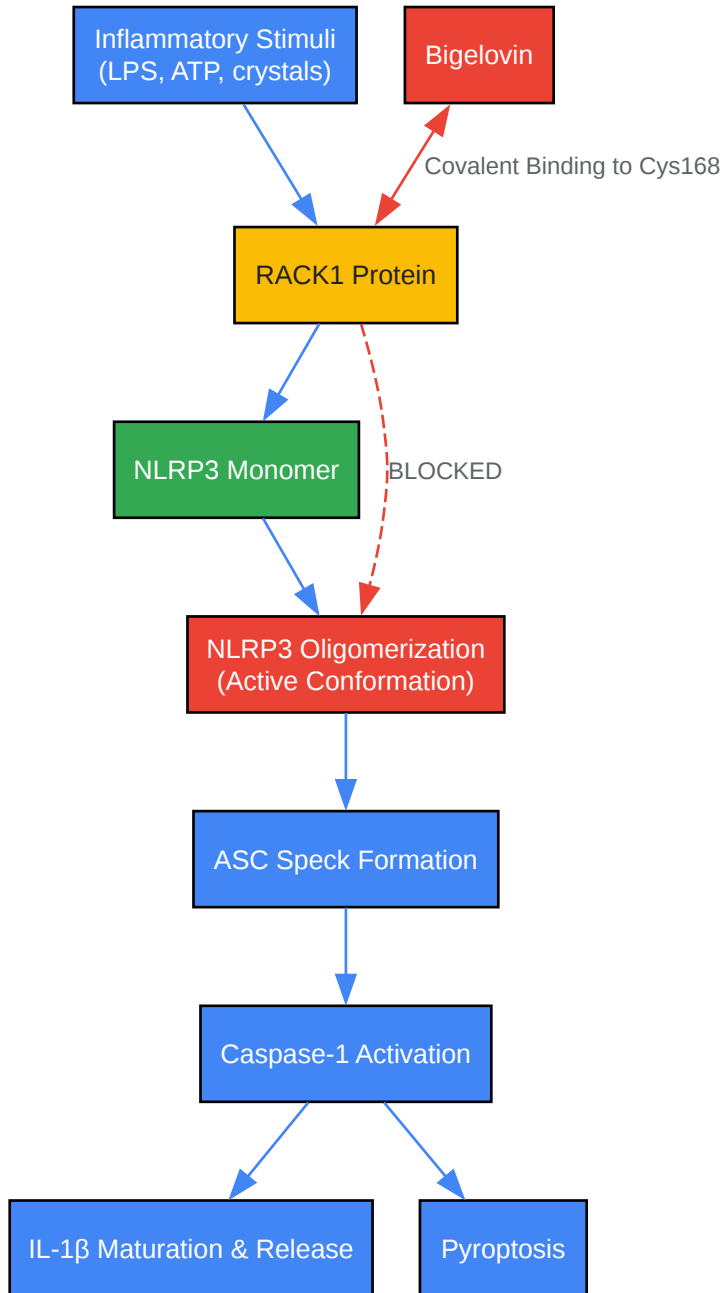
Inflammatory Stimuli (LPS, ATP, crystals)

Bigelovin

Covalent Binding to Cys168

RACK1 Protein

NLRP3 Monomer

BLOCKED

NLRP3 Oligomerization (Active Conformation)

ASC Speck Formation

Caspase-1 Activation

IL-1β Maturation & Release

Pyroptosis